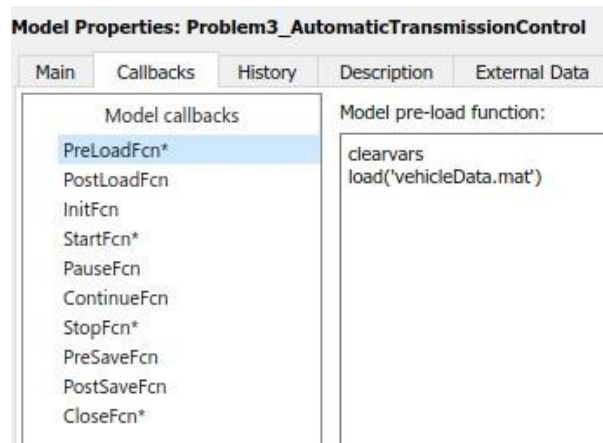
Model Properties: Problem3_AutomaticTransmissionControl

Main | Callbacks | History | Description | External Data

Model callbacks

PreLoadFcn*
PostLoadFcn
InitFcn
StartFcn*
PauseFcn
ContinueFcn
StopFcn*
PreSaveFcn
PostSaveFcn
CloseFcn*

Model pre-load function:

clearvars
load('vehicleData.mat')